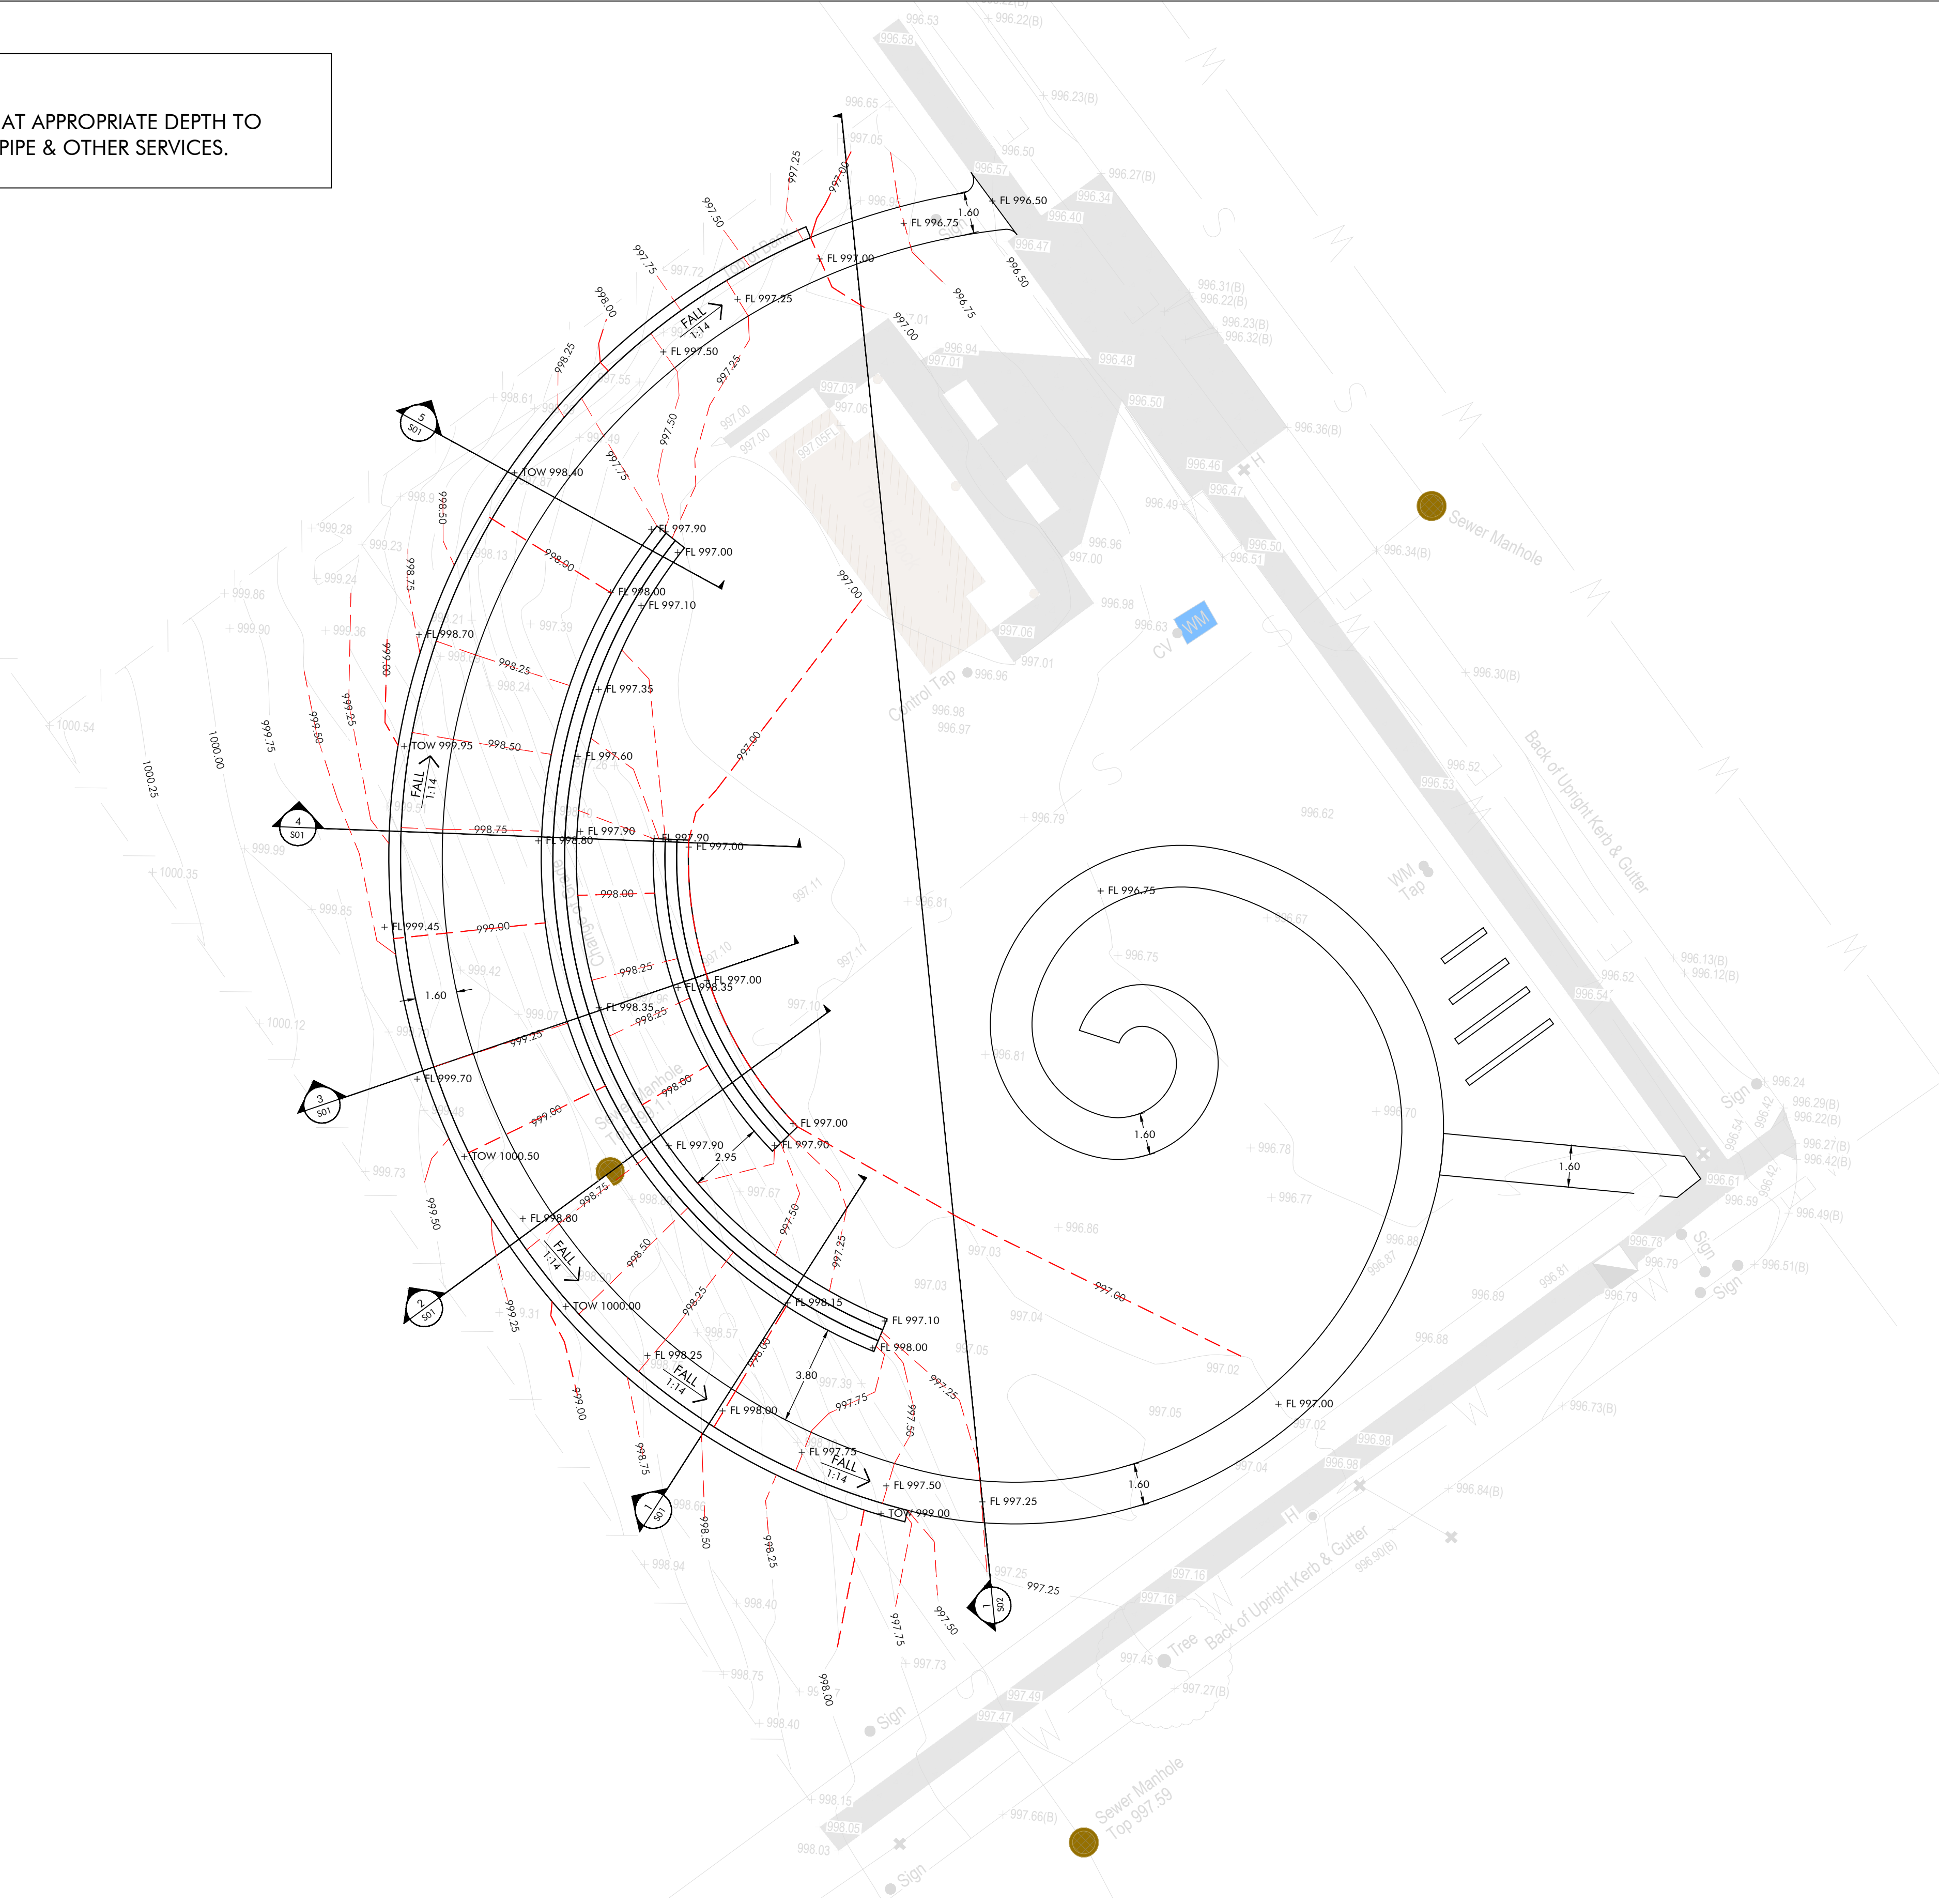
AT APPROPRIATE DEPTH TO
PIPE & OTHER SERVICES.

FL 996.50
1.60
FL 996.75
FL 997.00
FL 997.25
FALL 1:14
FL 997.50
TOW 998.40
FL 997.90
FL 997.00
FL 998.00
FL 997.10
FL 998.70
FL 997.35
TOW 999.95
FL 997.60
FALL 1:14
FL 997.90
FL 998.80
FL 997.90
FL 997.00
FL 999.45
FL 997.00
FL 998.35
FL 998.35
1.60
FL 999.70
FL 997.00
FL 997.90
FL 997.90
2.95
TOW 1000.50
FL 998.80
FALL 1:14
TOW 1000.00
FL 998.15
FL 997.10
FL 998.00
FL 998.25
FALL 1:14
3.80
FL 998.00
FL 997.75
FALL 1:14
FL 997.50
TOW 999.00
FL 997.25
1.60
FL 997.00
FL 996.75
1.60
1.60

5 S01
4 S01
3 S01
2 S01
1 S01
1 S02

Sewer Manhole
WM
CV
Control Tap
WM Tap
Back of Upright Kerb & Gutter
Back of Upright Kerb & Gutter
Tree
Sign
Sign
Sign
Sign
Sewer Manhole Top 997.59
Manhole

997.25
997.00
997.50
997.75
998.00
998.25
998.50
998.75
999.00
999.25
999.50
999.75
1000.00
1000.25
996.50
996.75
997.00
997.25
997.50
997.75
998.00
998.25
998.50
998.75
999.00
999.25
997.00
997.25
997.50
997.75
998.00
998.25
998.50
997.00